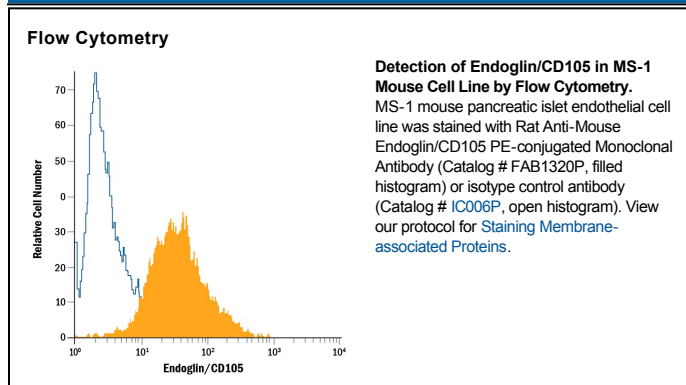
Flow Cytometry

70
60
50
40
30
20
10
0
Relative Cell Number
$10^0$
$10^1$
$10^2$
$10^3$
$10^4$
Endoglin/CD105

**Detection of Endoglin/CD105 in MS-1 Mouse Cell Line by Flow Cytometry.** MS-1 mouse pancreatic islet endothelial cell line was stained with Rat Anti-Mouse Endoglin/CD105 PE-conjugated Monoclonal Antibody (Catalog # FAB1320P, filled histogram) or isotype control antibody (Catalog # IC006P, open histogram). View our protocol for Staining Membrane-associated Proteins.